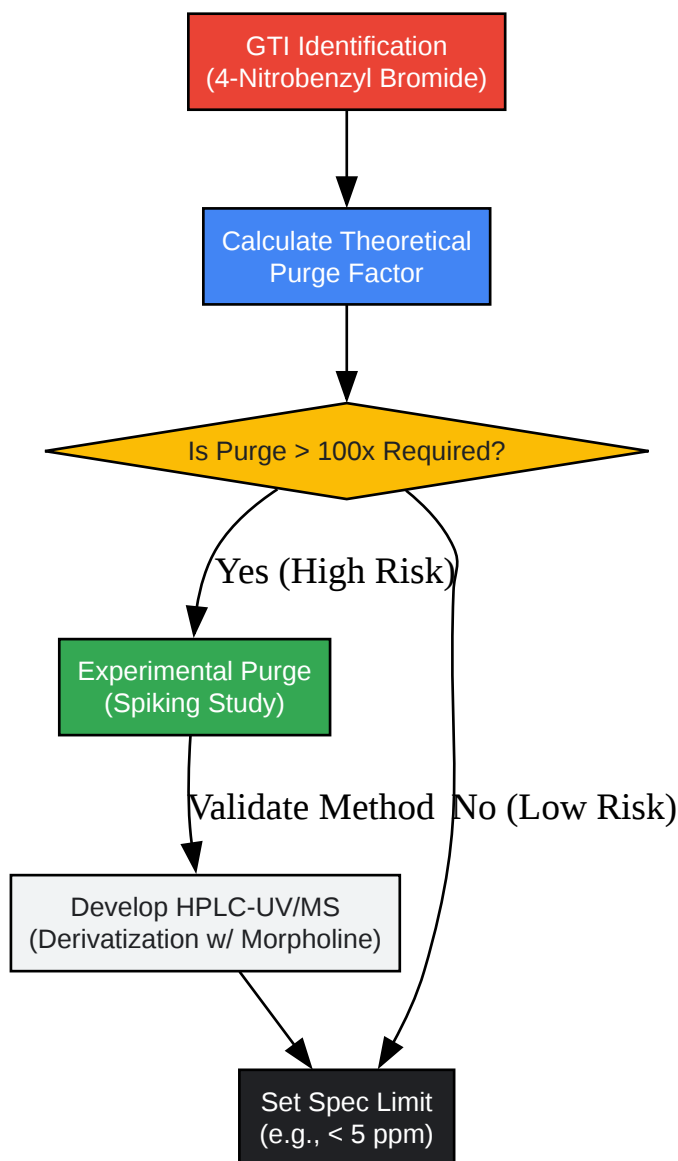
GTI Identification
(4-Nitrobenzyl Bromide)

Calculate Theoretical
Purge Factor

Is Purge > 100x Required?

Yes (High Risk)

Experimental Purge
(Spiking Study)

Validate Method

No (Low Risk)

Develop HPLC-UV/MS
(Derivatization w/ Morpholine)

Set Spec Limit
(e.g., < 5 ppm)